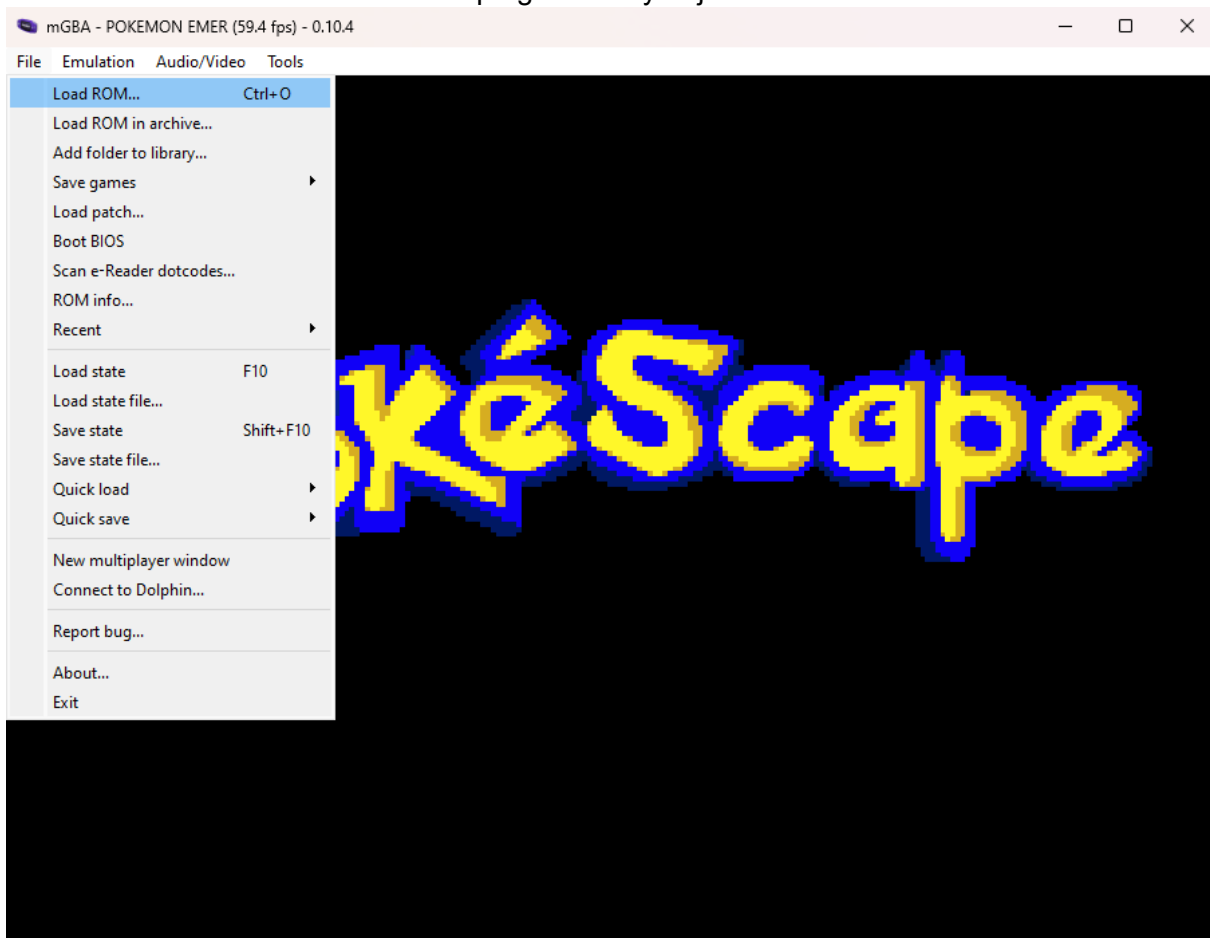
mGBA - POKEMON EMER (59.4 fps) - 0.10.4

File Emulation Audio/Video Tools

Load ROM... Ctrl+O
Load ROM in archive...
Add folder to library...
Save games
Load patch...
Boot BIOS
Scan e-Reader dotcodes...
ROM info...
Recent

Load state F10
Load state file...
Save state Shift+F10
Save state file...
Quick load
Quick save

New multiplayer window
Connect to Dolphin...

Report bug...

About...
Exit

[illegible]kéScape